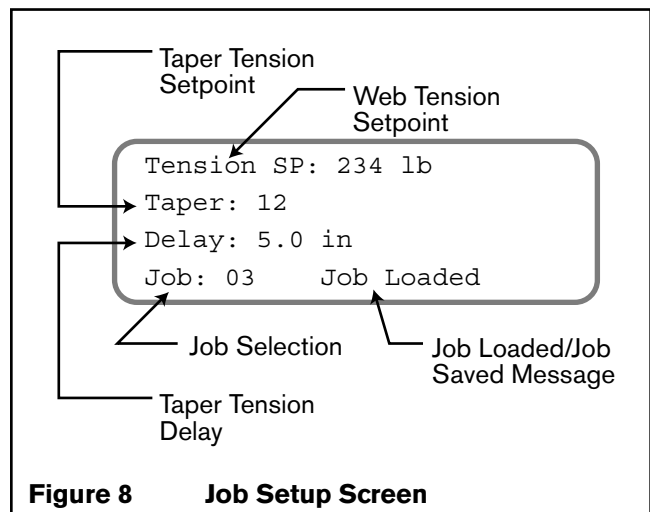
Taper Tension Setpoint

Web Tension Setpoint

Tension SP: 234 lb
Taper: 12
Delay: 5.0 in
Job: 03    Job Loaded

Job Selection

Job Loaded/Job Saved Message

Taper Tension Delay

**Figure 8 Job Setup Screen**